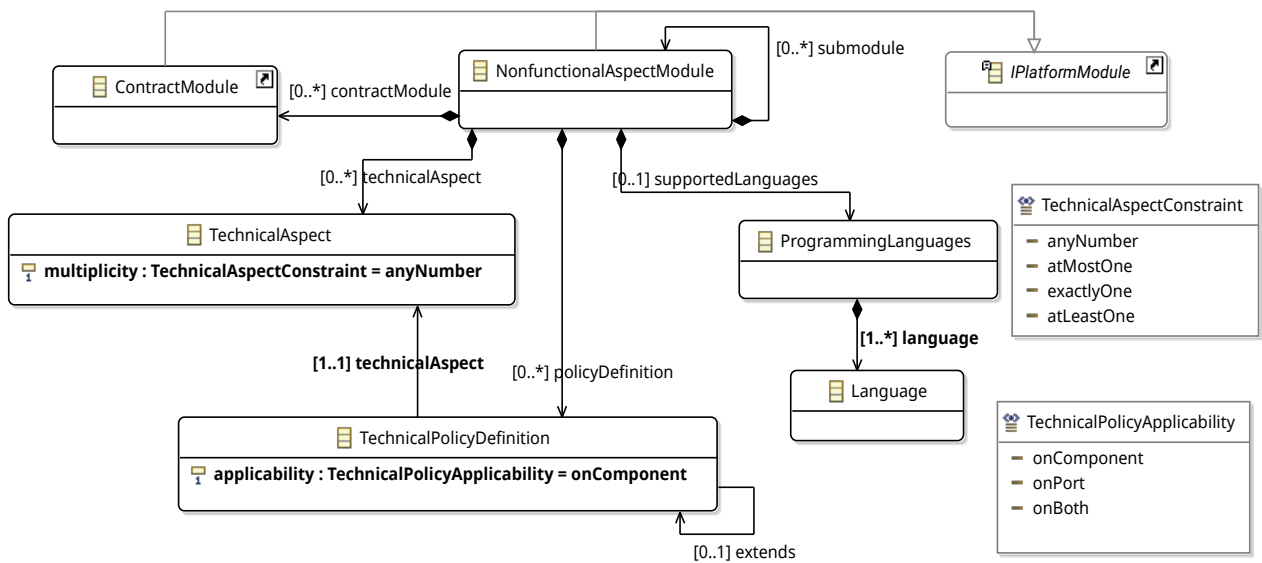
ContractModule

[0..*] contractModule

NonfunctionalAspectModule

[0..*] submodule

IPlatformModule

[0..*] technicalAspect

[0..1] supportedLanguages

TechnicalAspectConstraint
anyNumber
atMostOne
exactlyOne
atLeastOne

TechnicalAspect
multiplicity : TechnicalAspectConstraint = anyNumber

ProgrammingLanguages

[1..*] language

Language

[1..1] technicalAspect

[0..*] policyDefinition

TechnicalPolicyDefinition
applicability : TechnicalPolicyApplicability = onComponent

TechnicalPolicyApplicability
onComponent
onPort
onBoth

[0..1] extends